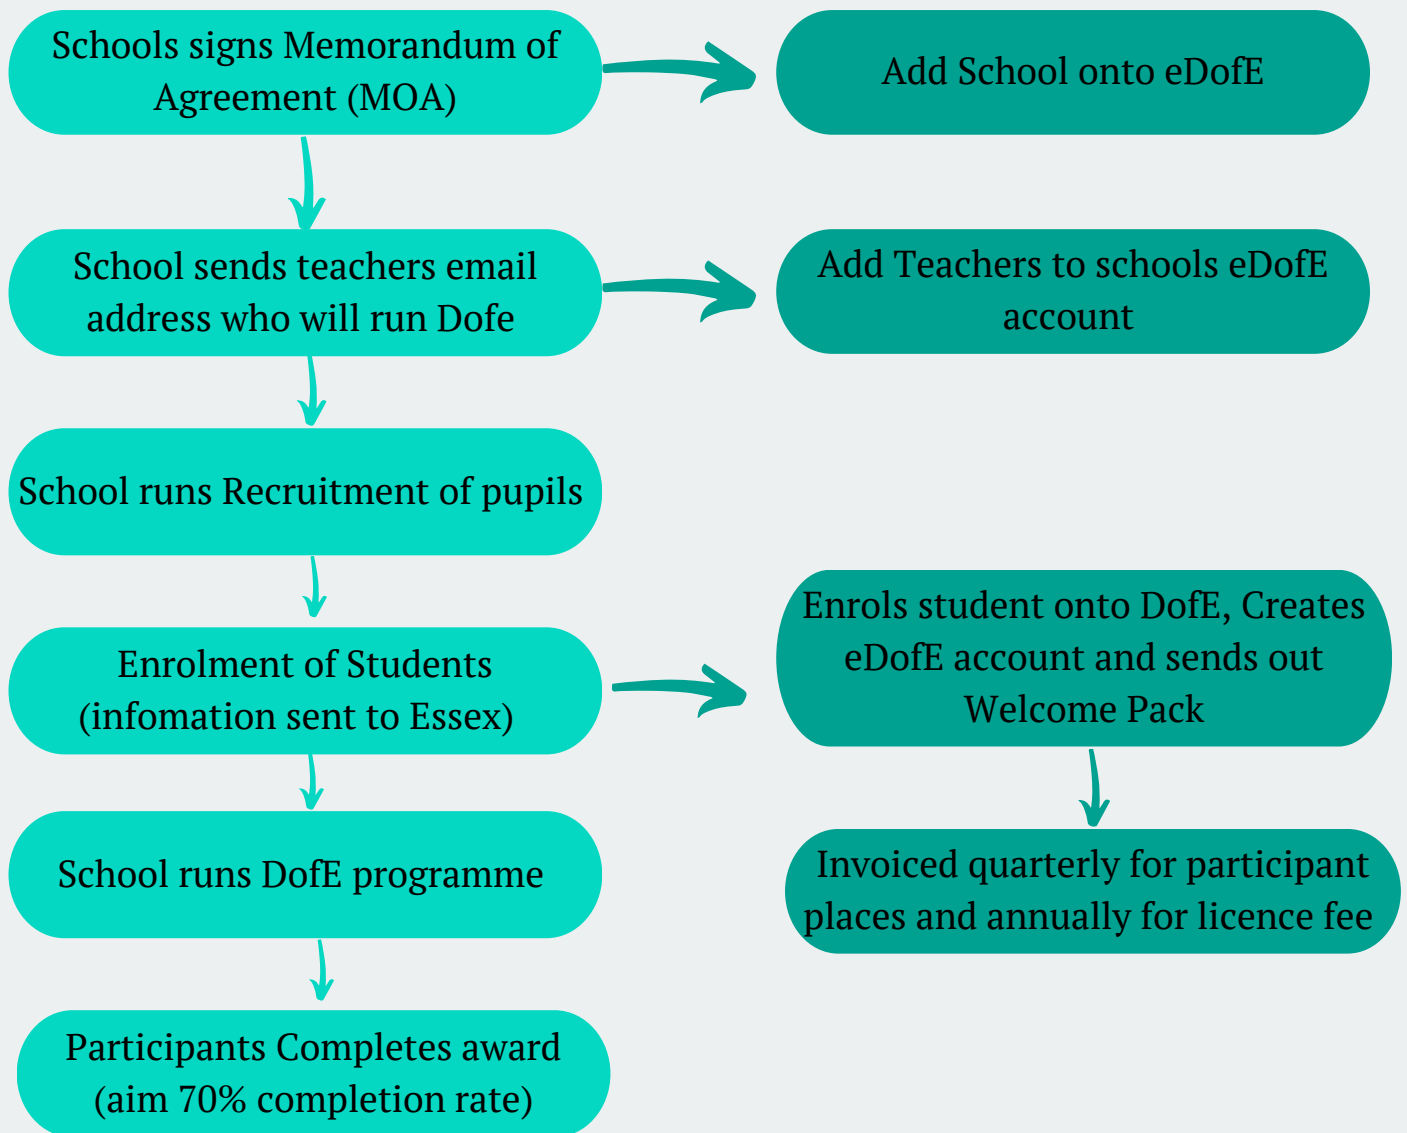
Schools signs Memorandum of Agreement (MOA)

Add School onto eDofE

School sends teachers email address who will run Dofe

Add Teachers to schools eDofE account

School runs Recruitment of pupils

Enrolment of Students (infomation sent to Essex)

Enrols student onto DofE, Creates eDofE account and sends out Welcome Pack

School runs DofE programme

Invoiced quarterly for participant places and annually for licence fee

Participants Completes award (aim 70% completion rate)